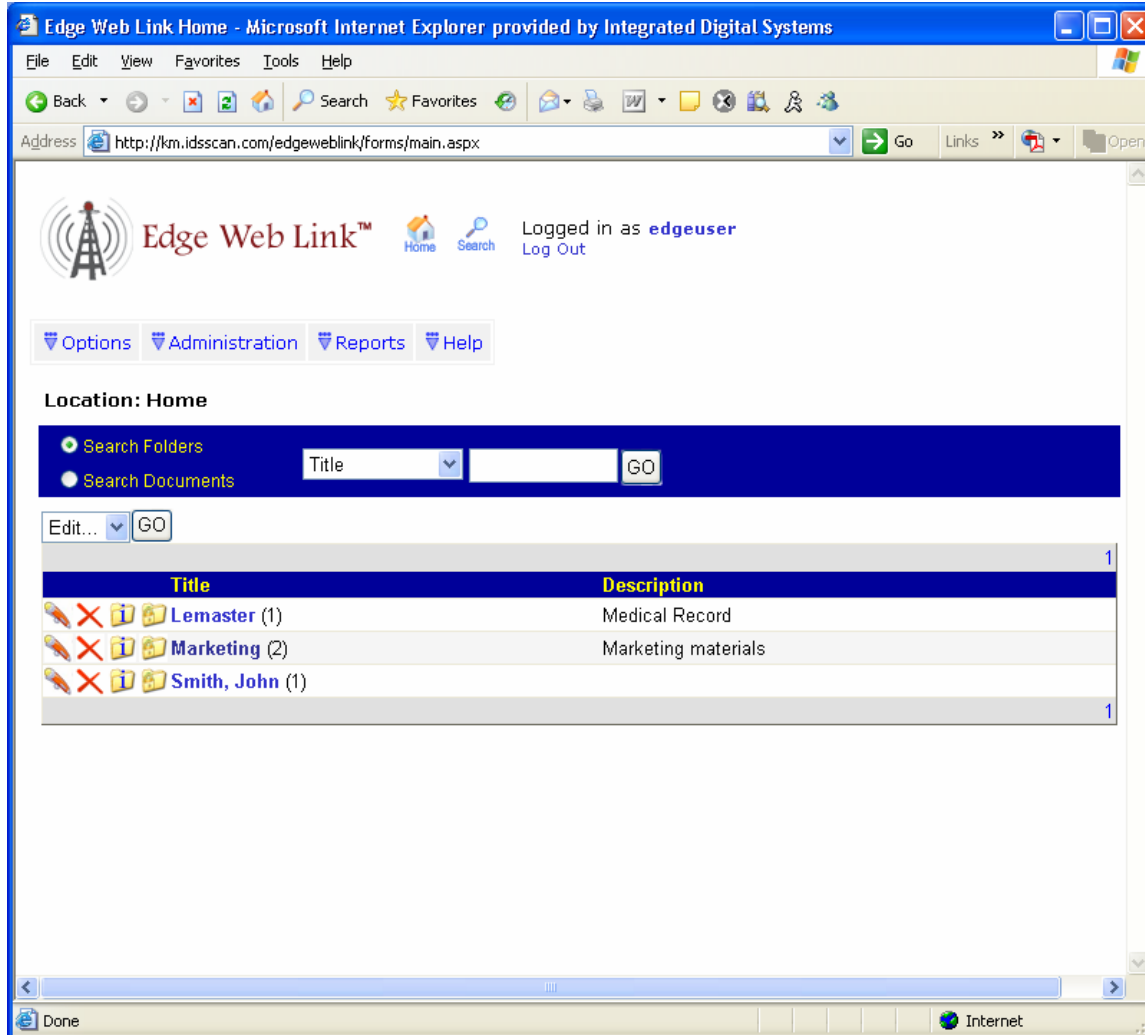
Edge Web Link Home - Microsoft Internet Explorer provided by Integrated Digital Systems

File Edit View Favorites Tools Help

Back Search Favorites

Address http://km.idsscan.com/edgeweblink/forms/main.aspx Go Links » Open

Edge Web Link™ Home Search Logged in as edgeuser
Log Out

Options Administration Reports Help

Location: Home

Search Folders
Search Documents
Title GO

Edit... GO

1

| Title | Description |
|---|---|
| Lemaster (1) | Medical Record |
| Marketing (2) | Marketing materials |
| Smith, John (1) | |

1

Done Internet